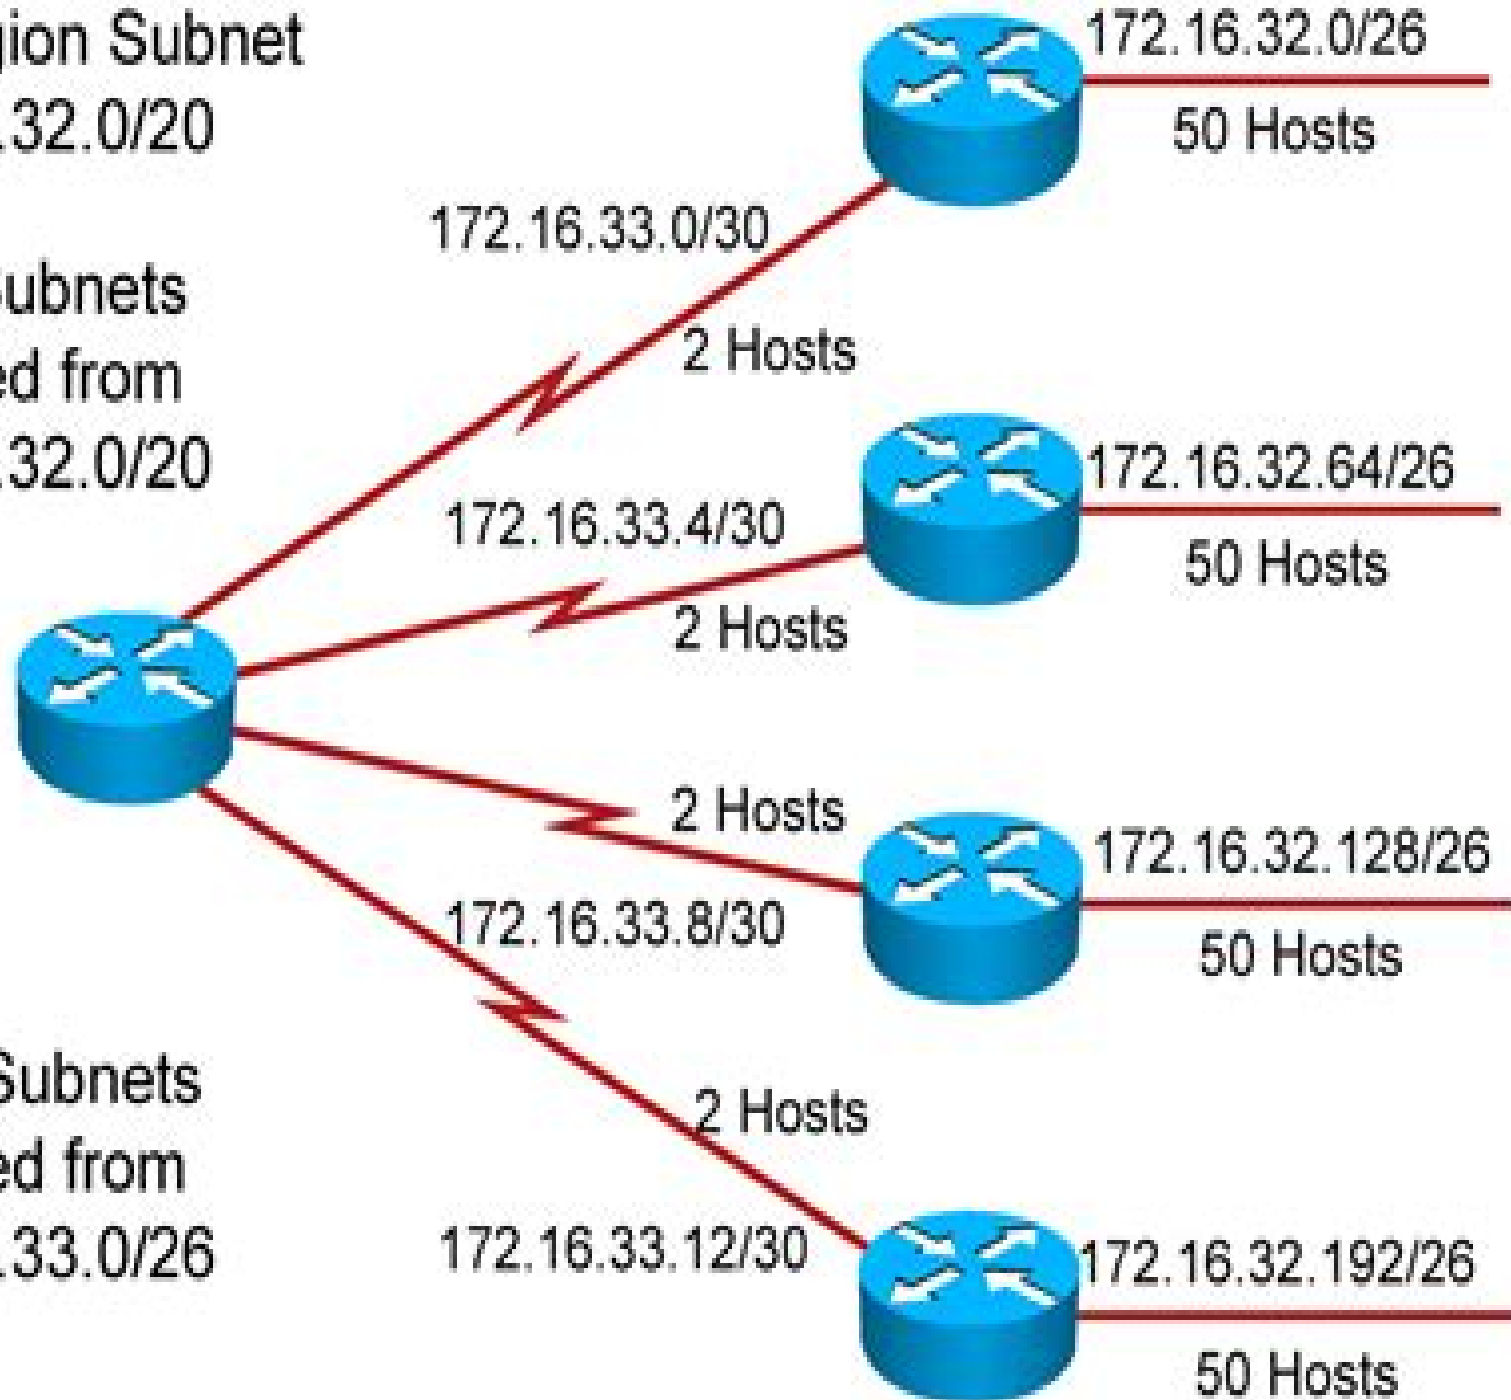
gion Subnet
.32.0/20

ubnets
ed from
.32.0/20

Subnets
ed from
.33.0/26

172.16.32.0/26
50 Hosts

172.16.33.0/30
2 Hosts

172.16.32.64/26
50 Hosts

172.16.33.4/30
2 Hosts

2 Hosts
172.16.32.128/26
50 Hosts
172.16.33.8/30

2 Hosts
172.16.33.12/30
172.16.32.192/26
50 Hosts